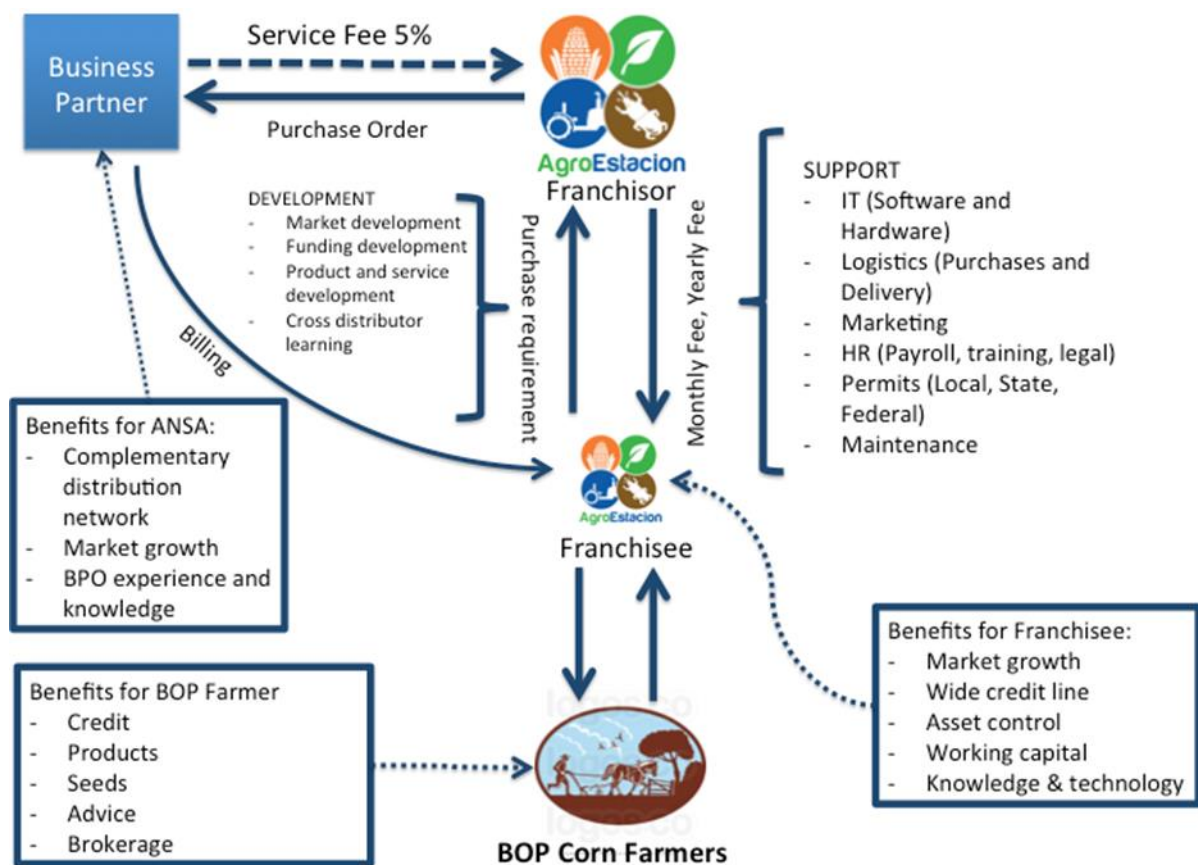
Business Partner

Service Fee 5%

Purchase Order

AgroEstacion
Franchisor

DEVELOPMENT
- Market development
- Funding development
- Product and service development
- Cross distributor learning

Purchase requirement

Monthly Fee, Yearly Fee

SUPPORT
- IT (Software and Hardware)
- Logistics (Purchases and Delivery)
- Marketing
- HR (Payroll, training, legal)
- Permits (Local, State, Federal)
- Maintenance

Billing

Benefits for ANSA:
- Complementary distribution network
- Market growth
- BPO experience and knowledge

AgroEstacion
Franchisee

Benefits for Franchisee:
- Market growth
- Wide credit line
- Asset control
- Working capital
- Knowledge & technology

Benefits for BOP Farmer
- Credit
- Products
- Seeds
- Advice
- Brokerage

logos.co

BOP Corn Farmers